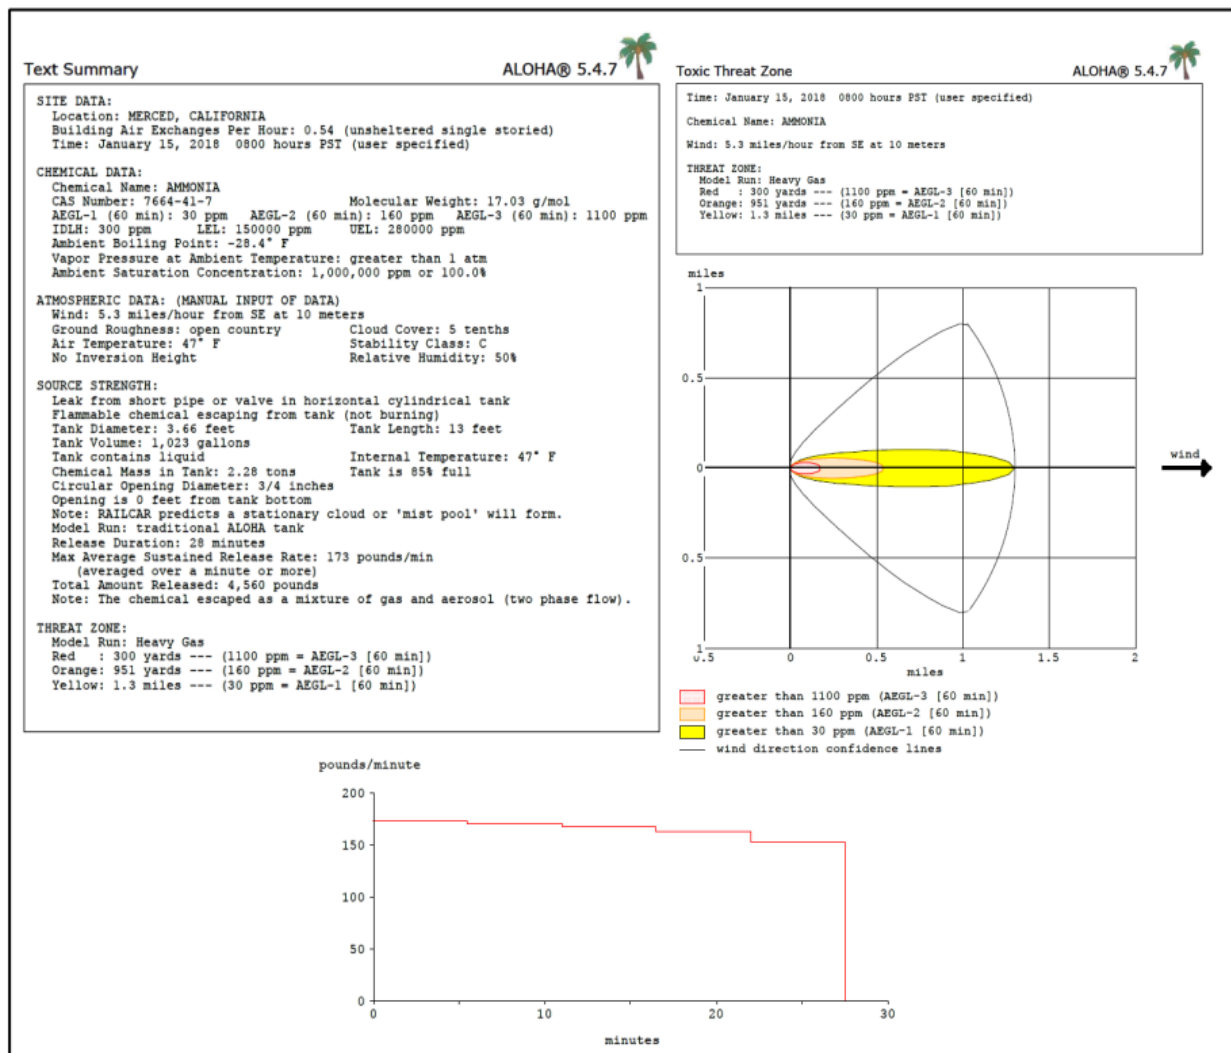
Text Summary ALOHA® 5.4.7

SITE DATA:
Location: MERCED, CALIFORNIA
Building Air Exchanges Per Hour: 0.54 (unsheltered single storied)
Time: January 15, 2018 0800 hours PST (user specified)

CHEMICAL DATA:
Chemical Name: AMMONIA
CAS Number: 7664-41-7 Molecular Weight: 17.03 g/mol
AEGL-1 (60 min): 30 ppm AEGL-2 (60 min): 160 ppm AEGL-3 (60 min): 1100 ppm
IDLH: 300 ppm LEL: 150000 ppm UEL: 280000 ppm
Ambient Boiling Point: -28.4° F
Vapor Pressure at Ambient Temperature: greater than 1 atm
Ambient Saturation Concentration: 1,000,000 ppm or 100.0%

ATMOSPHERIC DATA: (MANUAL INPUT OF DATA)
Wind: 5.3 miles/hour from SE at 10 meters
Ground Roughness: open country Cloud Cover: 5 tenths
Air Temperature: 47° F Stability Class: C
No Inversion Height Relative Humidity: 50%

SOURCE STRENGTH:
Leak from short pipe or valve in horizontal cylindrical tank
Flammable chemical escaping from tank (not burning)
Tank Diameter: 3.66 feet Tank Length: 13 feet
Tank Volume: 1,023 gallons
Tank contains liquid Internal Temperature: 47° F
Chemical Mass in Tank: 2.28 tons Tank is 85% full
Circular Opening Diameter: 3/4 inches
Opening is 0 feet from tank bottom
Note: RAILCAR predicts a stationary cloud or 'mist pool' will form.
Model Run: traditional ALOHA tank
Release Duration: 28 minutes
Max Average Sustained Release Rate: 173 pounds/min
(averaged over a minute or more)
Total Amount Released: 4,560 pounds
Note: The chemical escaped as a mixture of gas and aerosol (two phase flow).

THREAT ZONE:
Model Run: Heavy Gas
Red : 300 yards --- (1100 ppm = AEGL-3 [60 min])
Orange: 951 yards --- (160 ppm = AEGL-2 [60 min])
Yellow: 1.3 miles --- (30 ppm = AEGL-1 [60 min])

Toxic Threat Zone ALOHA® 5.4.7

Time: January 15, 2018 0800 hours PST (user specified)

Chemical Name: AMMONIA

Wind: 5.3 miles/hour from SE at 10 meters

THREAT ZONE:
Model Run: Heavy Gas
Red : 300 yards --- (1100 ppm = AEGL-3 [60 min])
Orange: 951 yards --- (160 ppm = AEGL-2 [60 min])
Yellow: 1.3 miles --- (30 ppm = AEGL-1 [60 min])

miles
1
0.5
0
0.5
1
0.5 0 0.5 1 1.5 2
miles
wind

greater than 1100 ppm (AEGL-3 [60 min])
greater than 160 ppm (AEGL-2 [60 min])
greater than 30 ppm (AEGL-1 [60 min])
wind direction confidence lines

pounds/minute
200
150
100
50
0
0 10 20 30
minutes